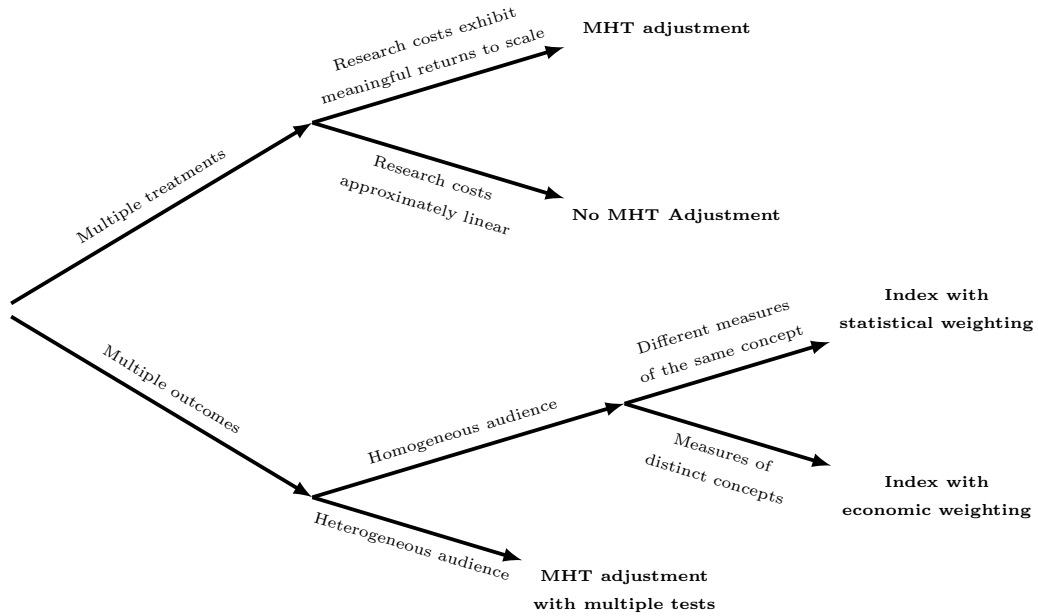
Multiple treatments

Research costs exhibit meaningful returns to scale

MHT adjustment

Research costs approximately linear

No MHT Adjustment

Multiple outcomes

Homogeneous audience

Different measures of the same concept

Index with statistical weighting

Measures of distinct concepts

Index with economic weighting

Heterogeneous audience

MHT adjustment with multiple tests